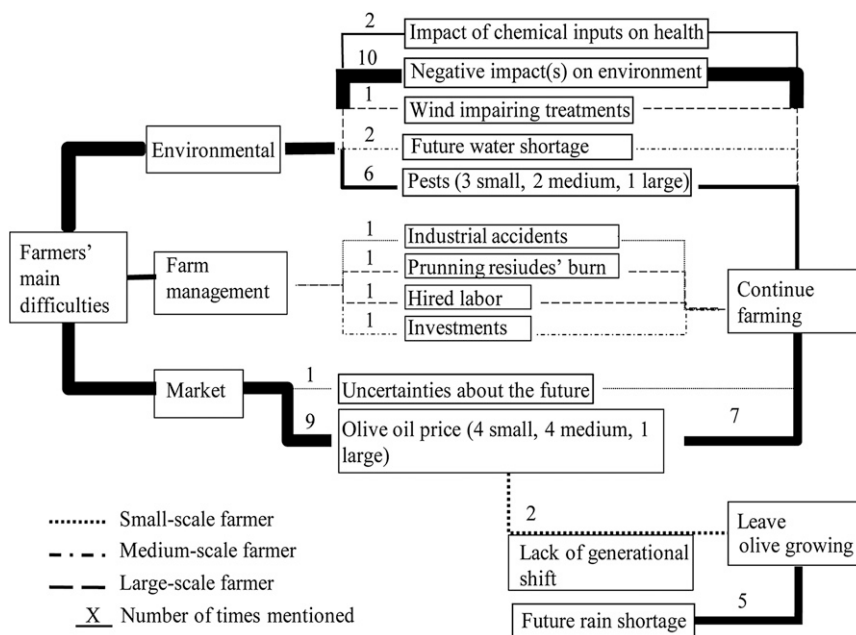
2
Impact of chemical inputs on health

10
Negative impact(s) on environment

1
Wind impairing treatments

2
Future water shortage

6
Pests (3 small, 2 medium, 1 large)

Environmental

Farmers' main difficulties

Farm management

1
Industrial accidents

1
Prunning resiudes' burn

1
Hired labor

1
Investments

Continue farming

Market

1
Uncertainties about the future

9
Olive oil price (4 small, 4 medium, 1 large)

7

Small-scale farmer
Medium-scale farmer
Large-scale farmer
X Number of times mentioned

2
Lack of generational shift

Leave olive growing

5
Future rain shortage